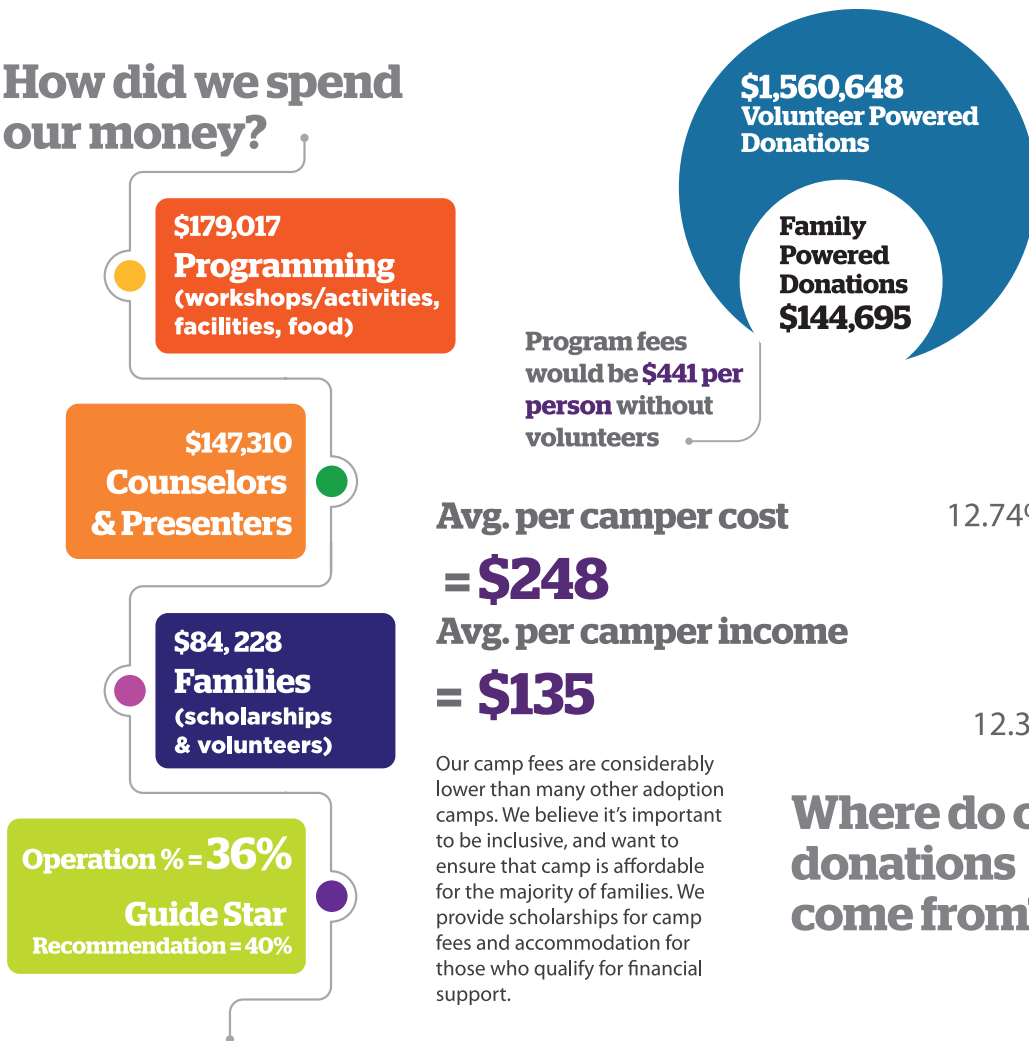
How did we spend our money?

$179,017
Programming
(workshops/activities, facilities, food)

$147,310
Counselors & Presenters

$84, 228
Families
(scholarships & volunteers)

Operation % = 36%
Guide Star
Recommendation = 40%

$1,560,648
Volunteer Powered Donations

Family Powered Donations
$144,695

Program fees would be $441 per person without volunteers

Avg. per camper cost
= $248
Avg. per camper income
= $135

Our camp fees are considerably lower than many other adoption camps. We believe it's important to be inclusive, and want to ensure that camp is affordable for the majority of families. We provide scholarships for camp fees and accommodation for those who qualify for financial support.

12.74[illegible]

12.3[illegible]

Where do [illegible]
donations
come from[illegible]